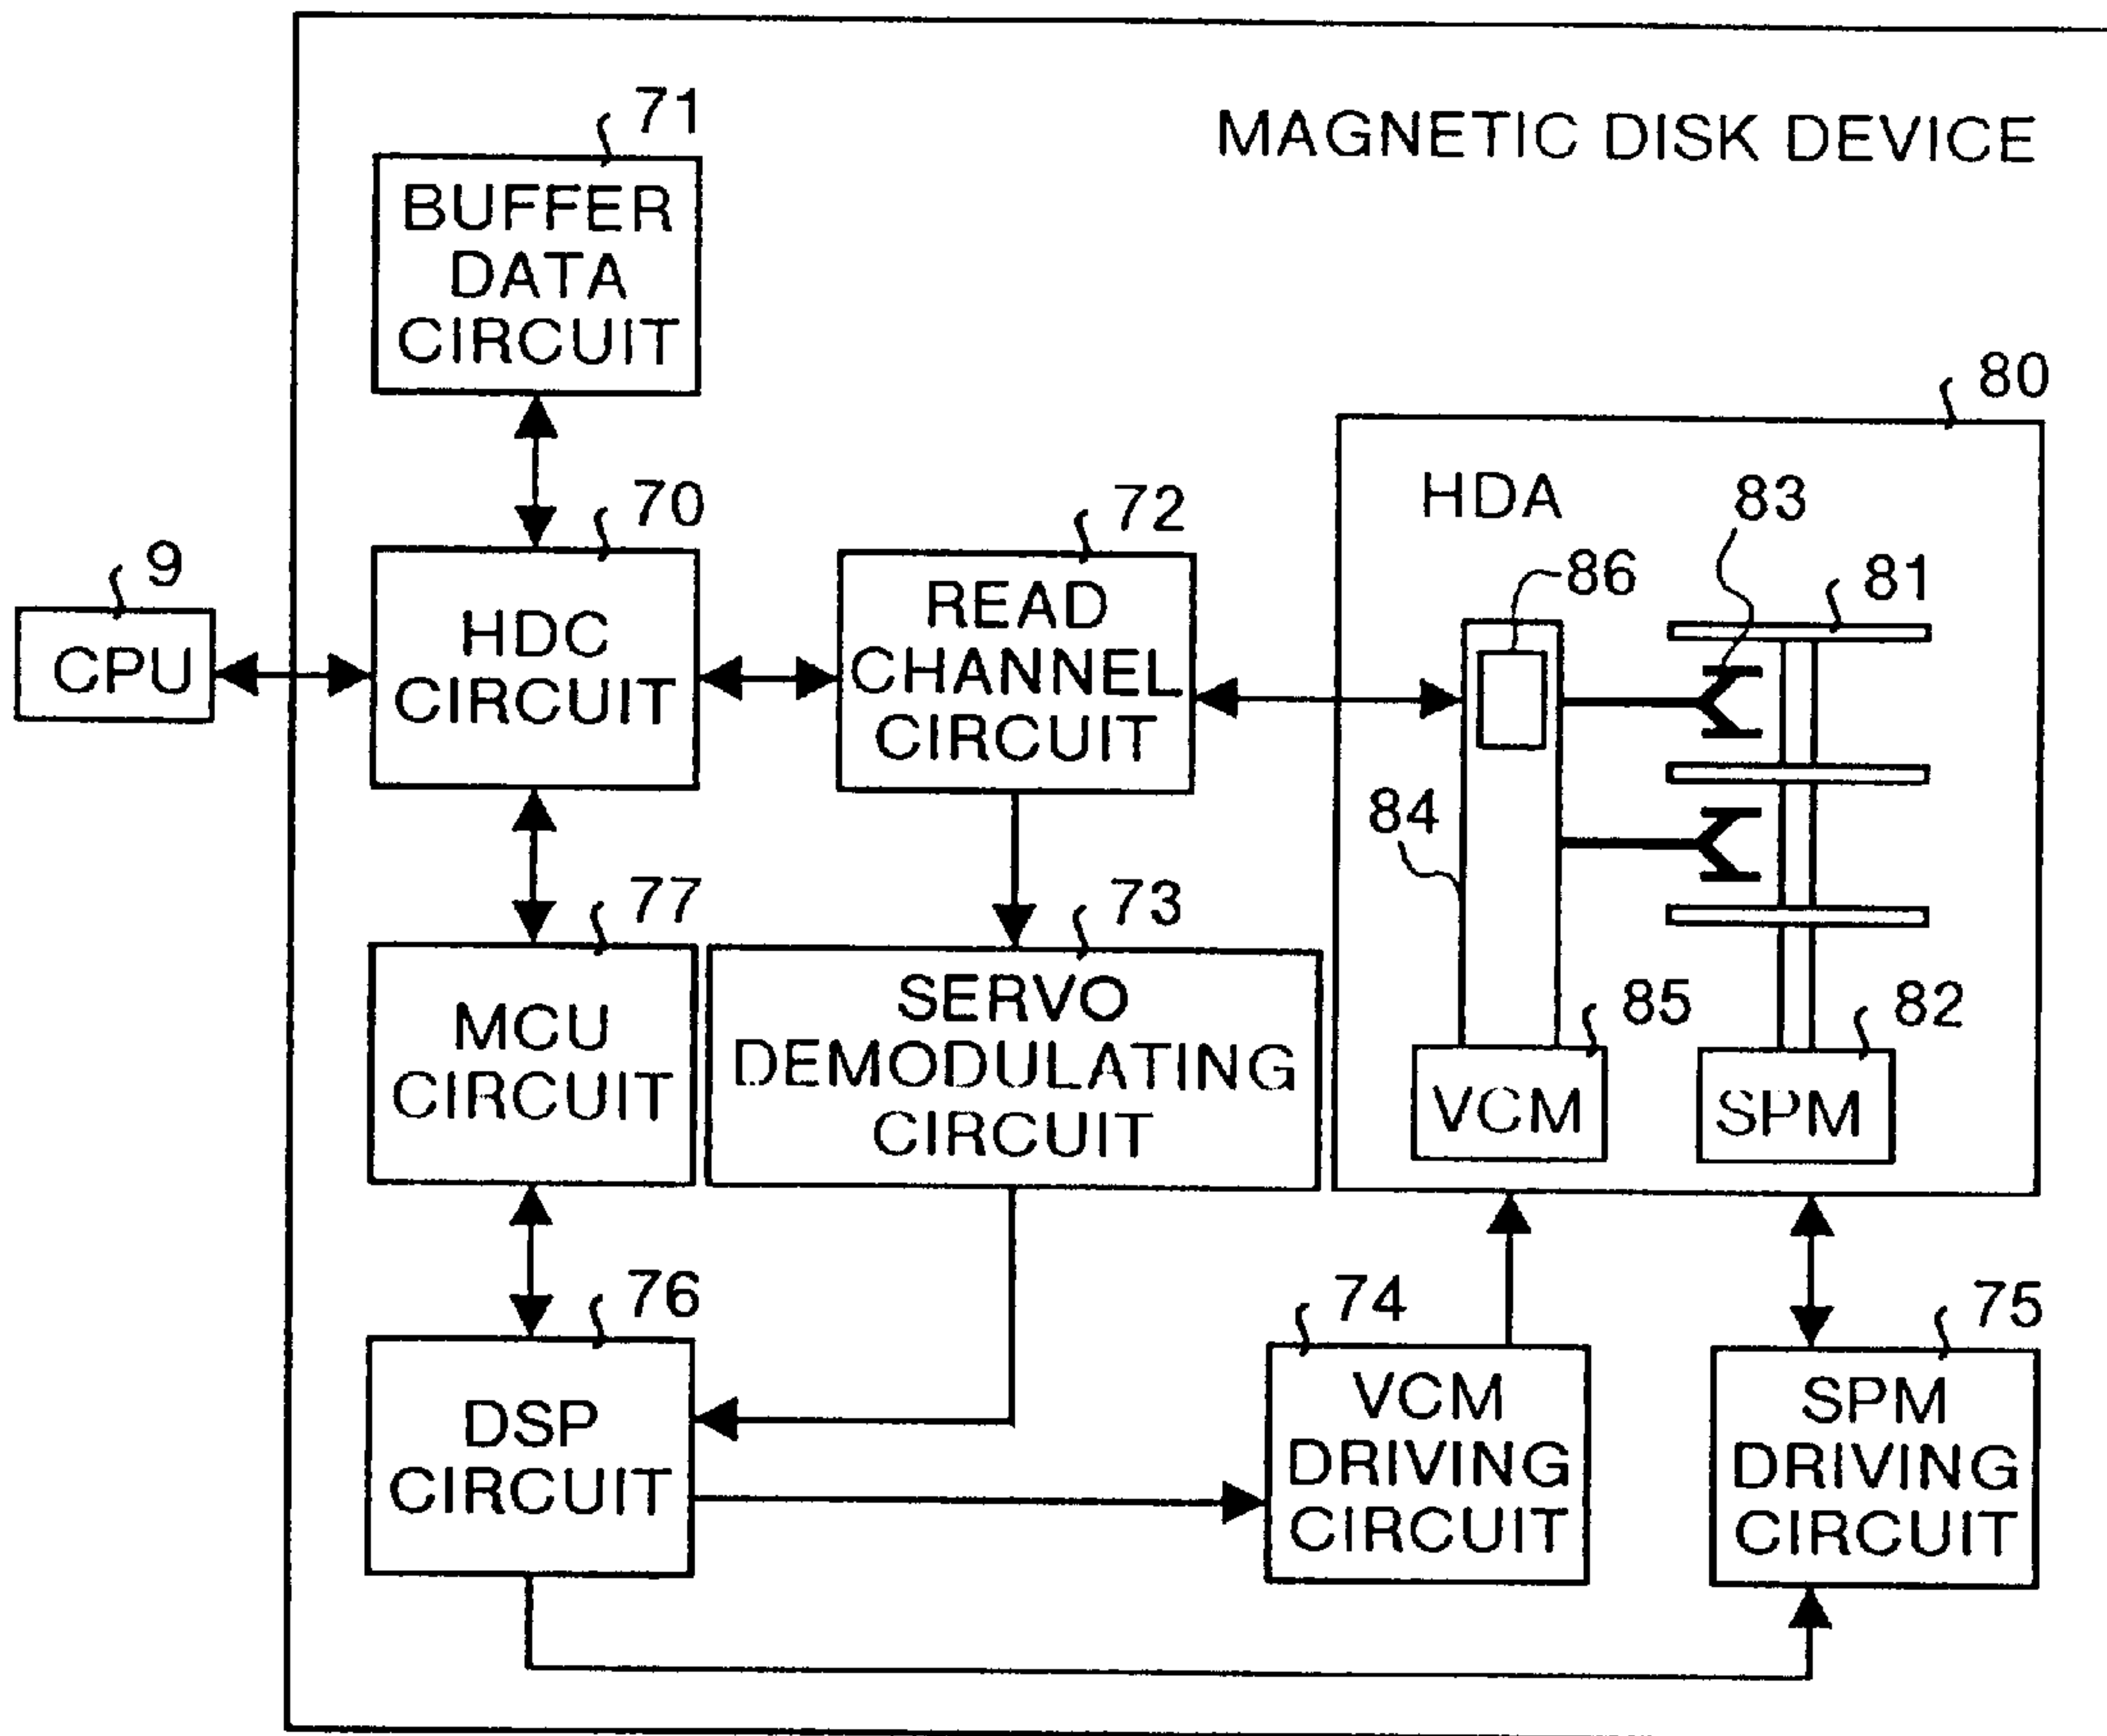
MAGNETIC DISK DEVICE

71
BUFFER DATA CIRCUIT

80
HDA

9
CPU

70
HDC CIRCUIT

72
READ CHANNEL CIRCUIT

83
86
81

84

77
MCU CIRCUIT

73
SERVO DEMODULATING CIRCUIT

85
VCM

82
SPM

76
DSP CIRCUIT

74
VCM DRIVING CIRCUIT

75
SPM DRIVING CIRCUIT